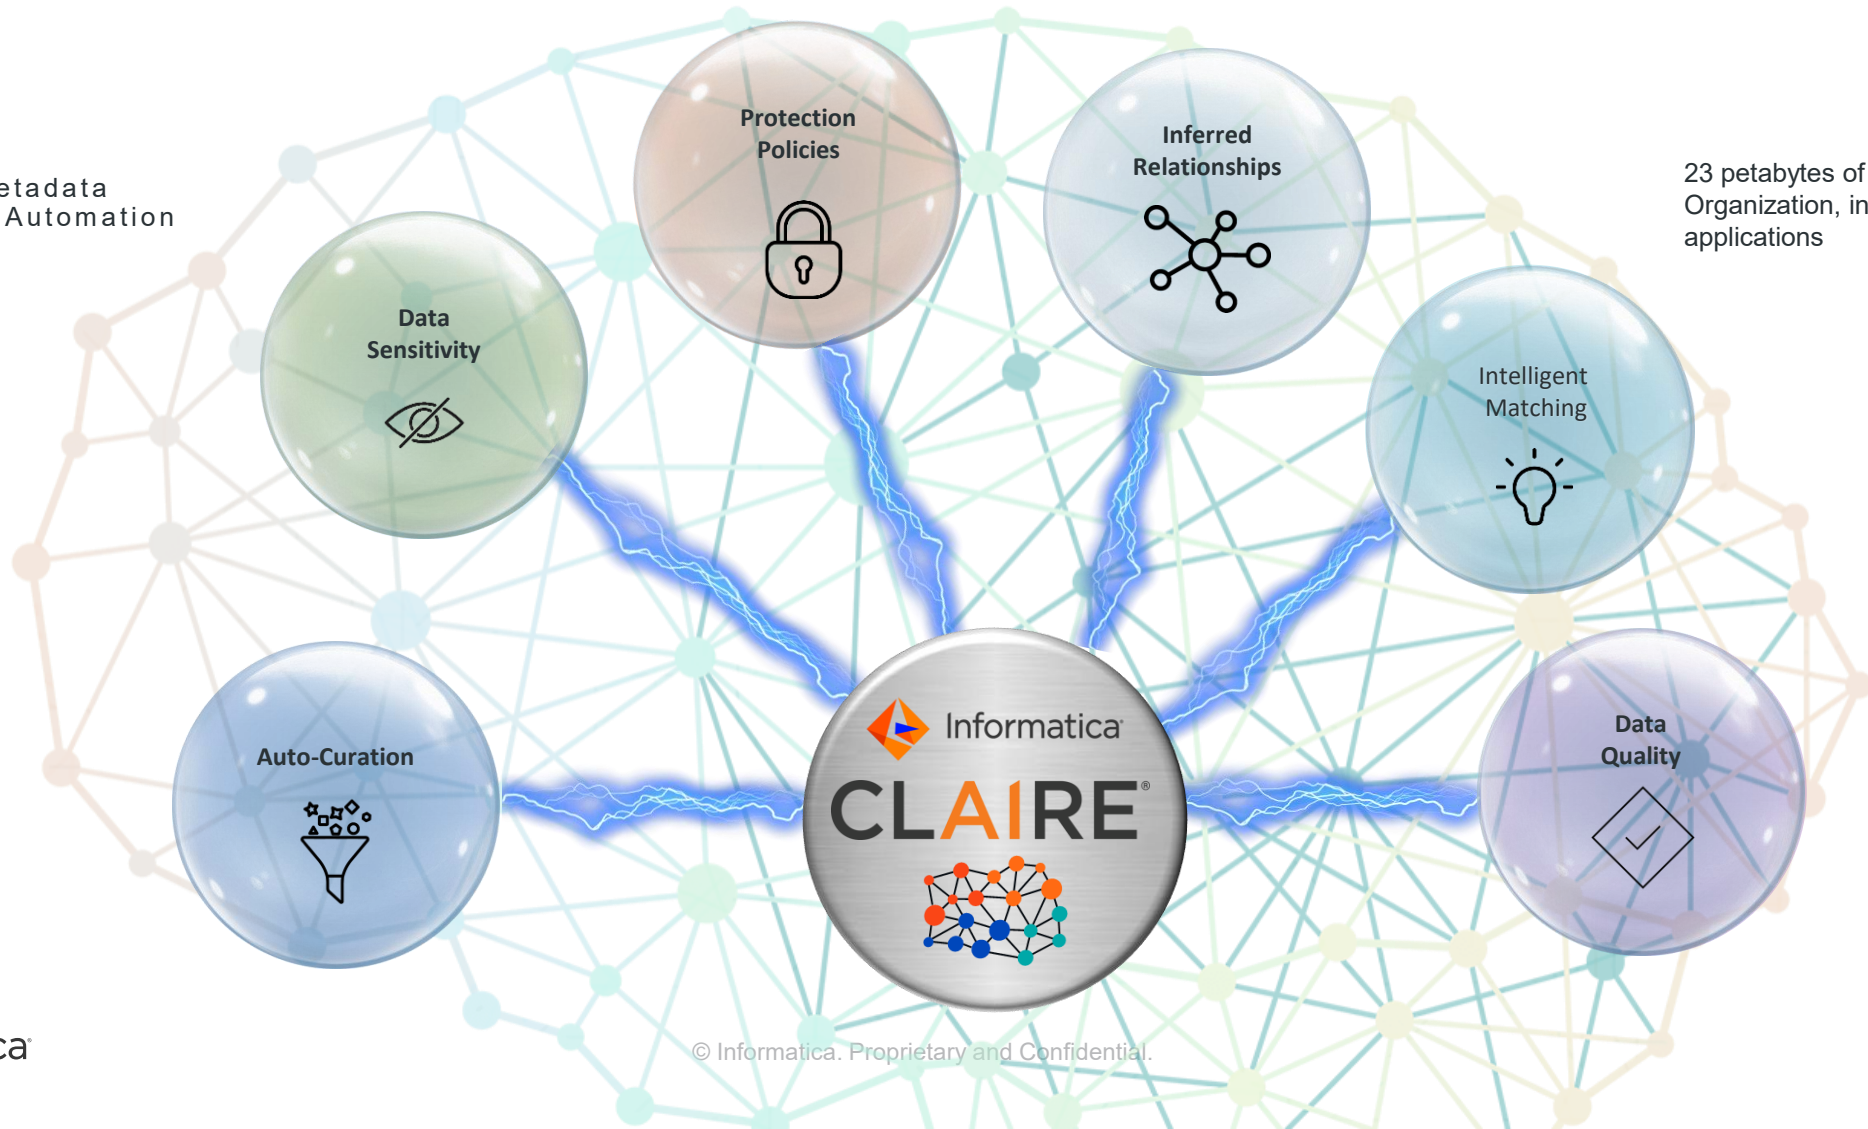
etadata
Automation

Protection Policies

Inferred Relationships

23 petabytes of Organization, in applications

Data Sensitivity

Intelligent Matching

Auto-Curation

Informatica

CLAIRE

Data Quality

ca

© Informatica. Proprietary and Confidential.